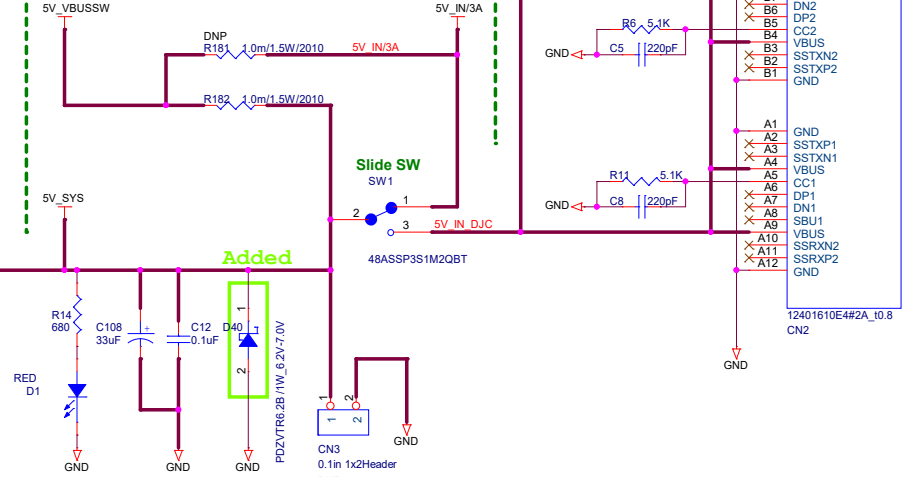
5V_VBUSSW
5V_IN/3A
DNP
R181 1.0m/1.5W/2010
5V_IN/3A
R182 1.0m/1.5W/2010
Slide SW
SW1
1
2
3
5V_IN_DJC
48ASSP3S1M2QBT
5V_SYS
Added
R14
680
C108
33uF
C12
0.1uF
D40
1
2
PDZVTR6.2B /1W_6.2V-7.0V
RED
D1
GND
GND
GND
1
2
1
2
CN3
0.1in 1x2Header
GND
R6 5.1K
C5 220pF
GND
R11 5.1K
C8 220pF
GND
GND
B7 DN2
B6 DP2
B5 CC2
B4 VBUS
B3 SSTXN2
B2 SSTXP2
B1 GND
A1 GND
A2 SSTXP1
A3 SSTXN1
A4 VBUS
A5 CC1
A6 DP1
A7 DN1
A8 SBU1
A9 VBUS
A10 SSRXN2
A11 SSRXP2
A12 GND
12401610E4#2A_t0.8
CN2